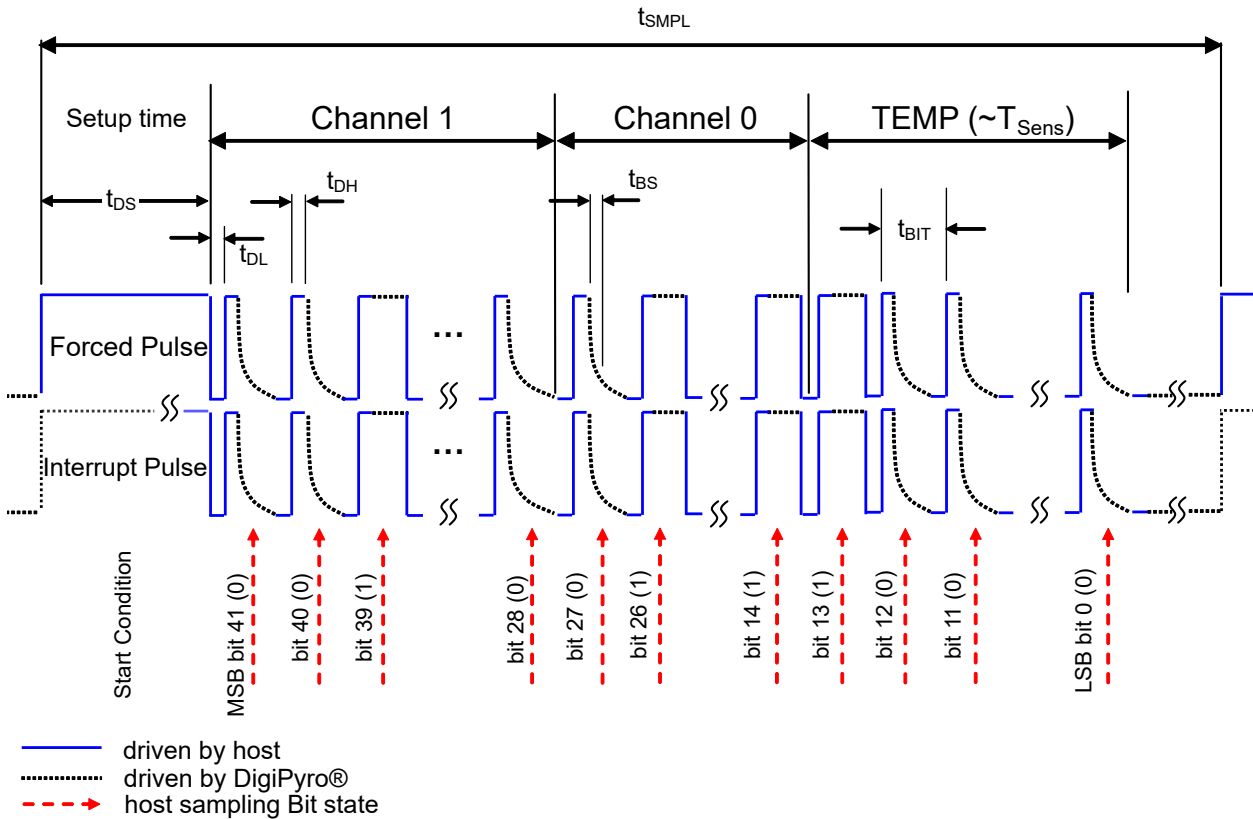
$t_{SMPL}$

Setup time

Channel 1

Channel 0

TEMP (~$T_{Sens}$)

$t_{DS}$

$t_{DH}$

$t_{DL}$

$t_{BS}$

$t_{BIT}$

Forced Pulse

...

Interrupt Pulse

...

Start Condition

MSB bit 41 (0)

bit 40 (0)

bit 39 (1)

bit 28 (0)

bit 27 (0)

bit 26 (1)

bit 14 (1)

bit 13 (1)

bit 12 (0)

bit 11 (0)

LSB bit 0 (0)

driven by host

driven by DigiPyro®

host sampling Bit state